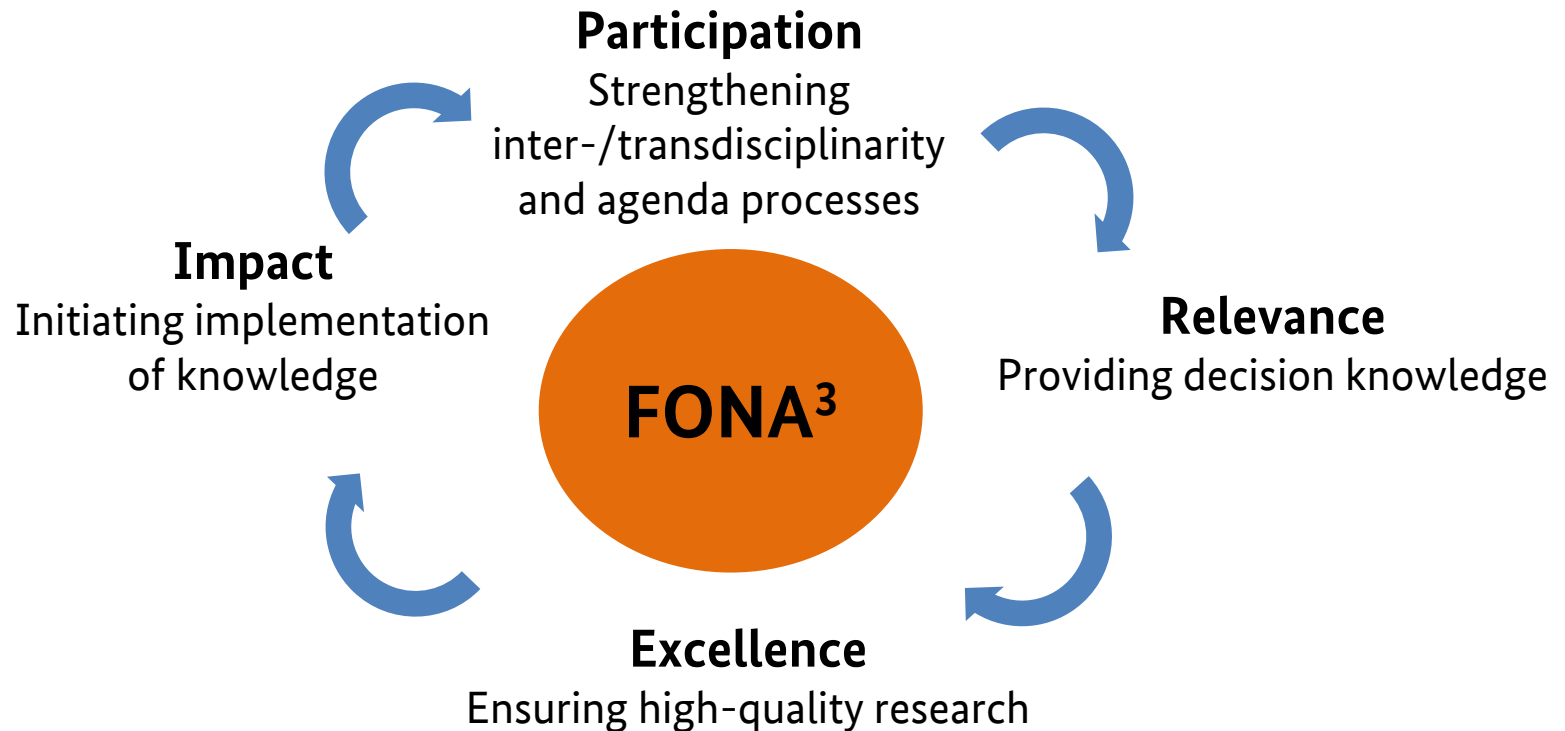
**Participation**
Strengthening inter-/transdisciplinarity and agenda processes

**Impact**
Initiating implementation of knowledge

**Relevance**
Providing decision knowledge

FONA$^3$

**Excellence**
Ensuring high-quality research